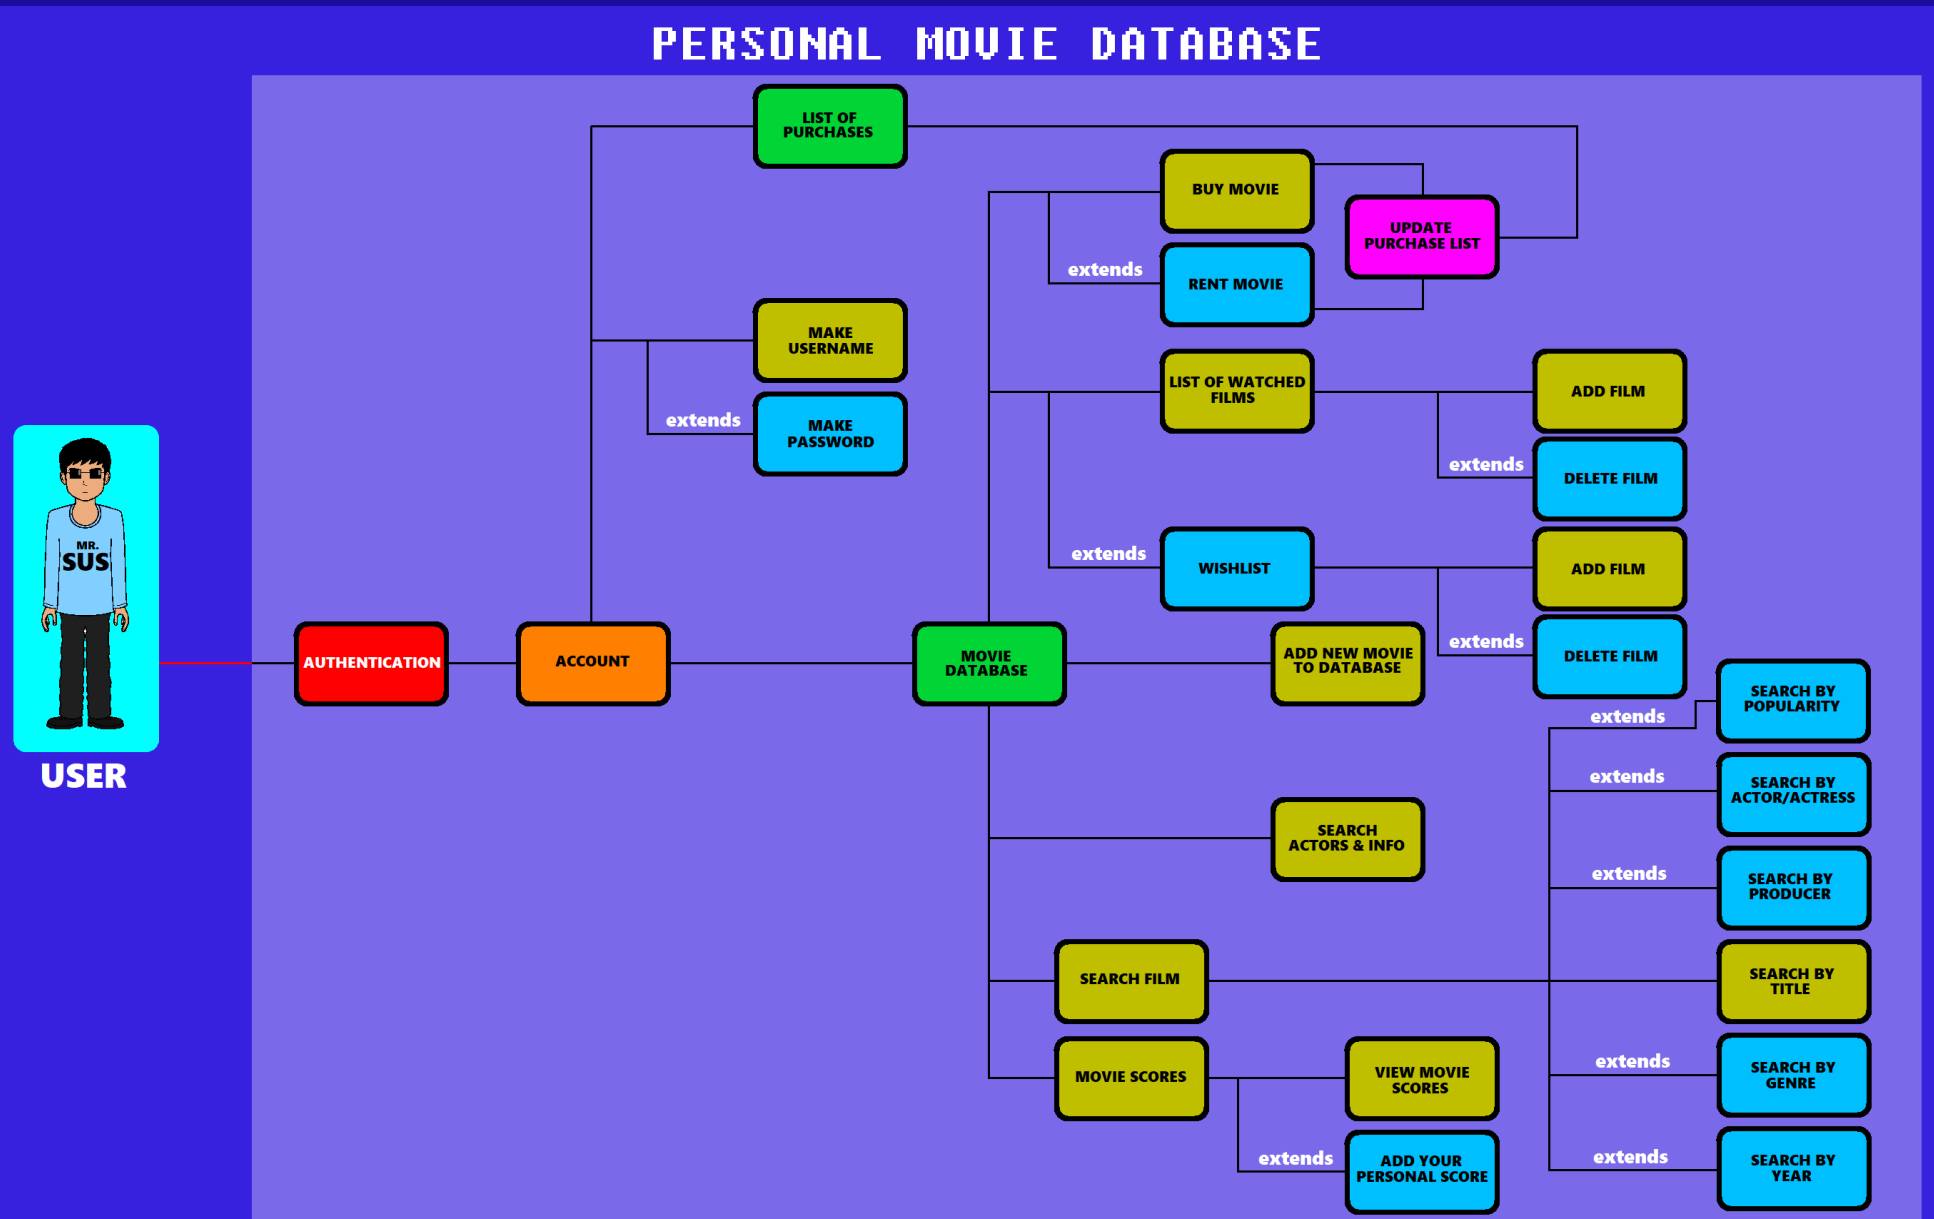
PERSONAL MOVIE DATABASE

MR. SUS

USER

AUTHENTICATION

ACCOUNT

LIST OF PURCHASES

MAKE USERNAME

extends

MAKE PASSWORD

MOVIE DATABASE

BUY MOVIE

extends

RENT MOVIE

UPDATE PURCHASE LIST

LIST OF WATCHED FILMS

ADD FILM

extends

DELETE FILM

extends

WISHLIST

ADD FILM

extends

DELETE FILM

ADD NEW MOVIE TO DATABASE

SEARCH BY POPULARITY

extends

extends

SEARCH BY ACTOR/ACTRESS

SEARCH ACTORS & INFO

extends

SEARCH BY PRODUCER

SEARCH FILM

SEARCH BY TITLE

extends

SEARCH BY GENRE

MOVIE SCORES

VIEW MOVIE SCORES

extends

ADD YOUR PERSONAL SCORE

extends

SEARCH BY YEAR